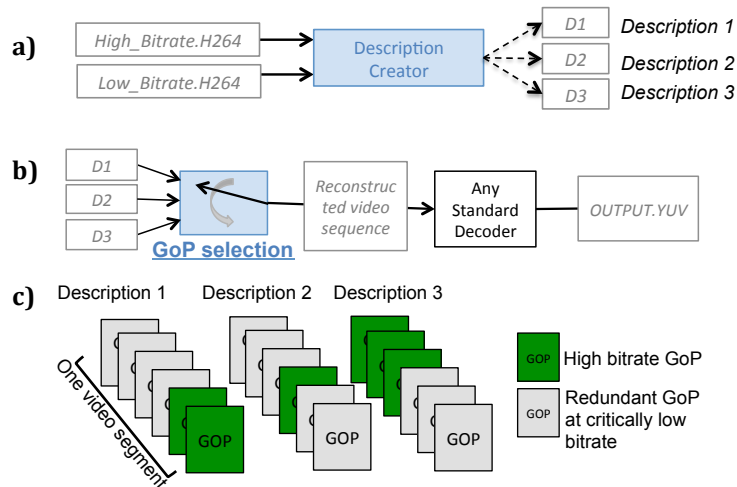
a)

High_Bitrate.H264

Low_Bitrate.H264

Description Creator

D1 Description 1

D2 Description 2

D3 Description 3

b)

D1

D2

D3

GoP selection

Reconstructed video sequence

Any Standard Decoder

OUTPUT.YUV

c)

Description 1 Description 2 Description 3

One video segment

GOP

GOP

GOP

GOP High bitrate GoP

GOP Redundant GoP at critically low bitrate